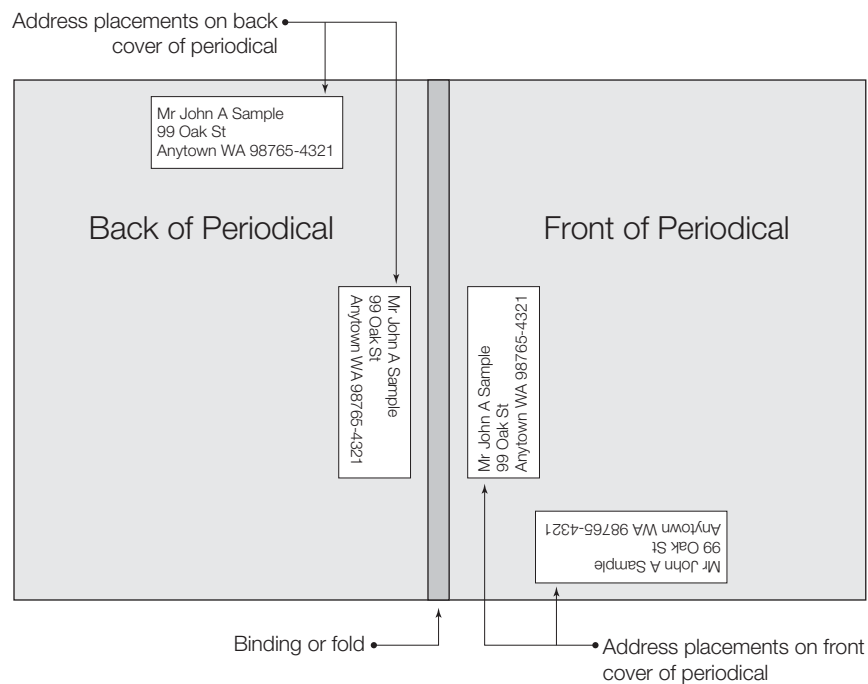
Address placements on back cover of periodical

Mr John A Sample
99 Oak St
Anytown WA 98765-4321

Back of Periodical

Front of Periodical

Mr John A Sample
99 Oak St
Anytown WA 98765-4321

Mr John A Sample
99 Oak St
Anytown WA 98765-4321

Mr John A Sample
99 Oak St
Anytown WA 98765-4321

Binding or fold

Address placements on front cover of periodical